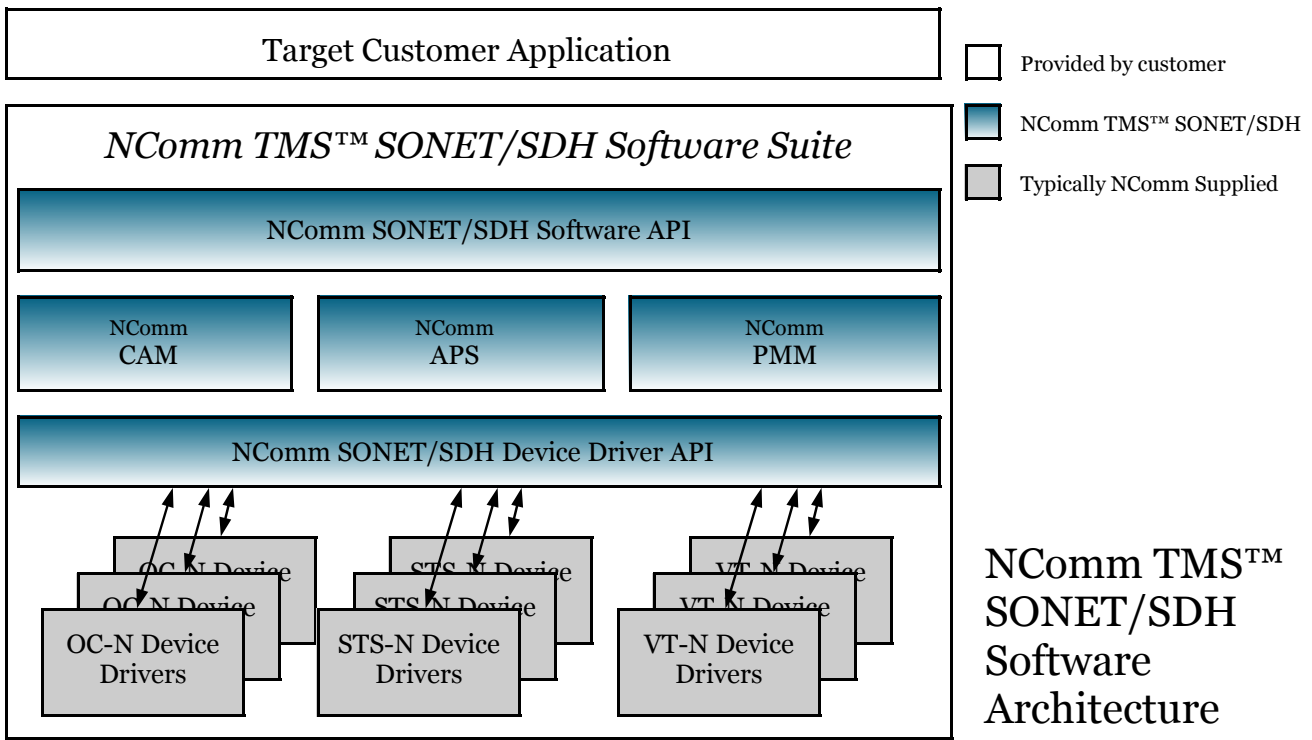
Target Customer Application

Provided by customer

NComm TMS™ SONET/SDH

Typically NComm Supplied

*NComm TMS™ SONET/SDH Software Suite*

NComm SONET/SDH Software API

NComm CAM

NComm APS

NComm PMM

NComm SONET/SDH Device Driver API

OC-N Device

OC-N Device

OC-N Device Drivers

STS-N Device

STS-N Device

STS-N Device Drivers

VT-N Device

VT-N Device

VT-N Device Drivers

NComm TMS™ SONET/SDH Software Architecture